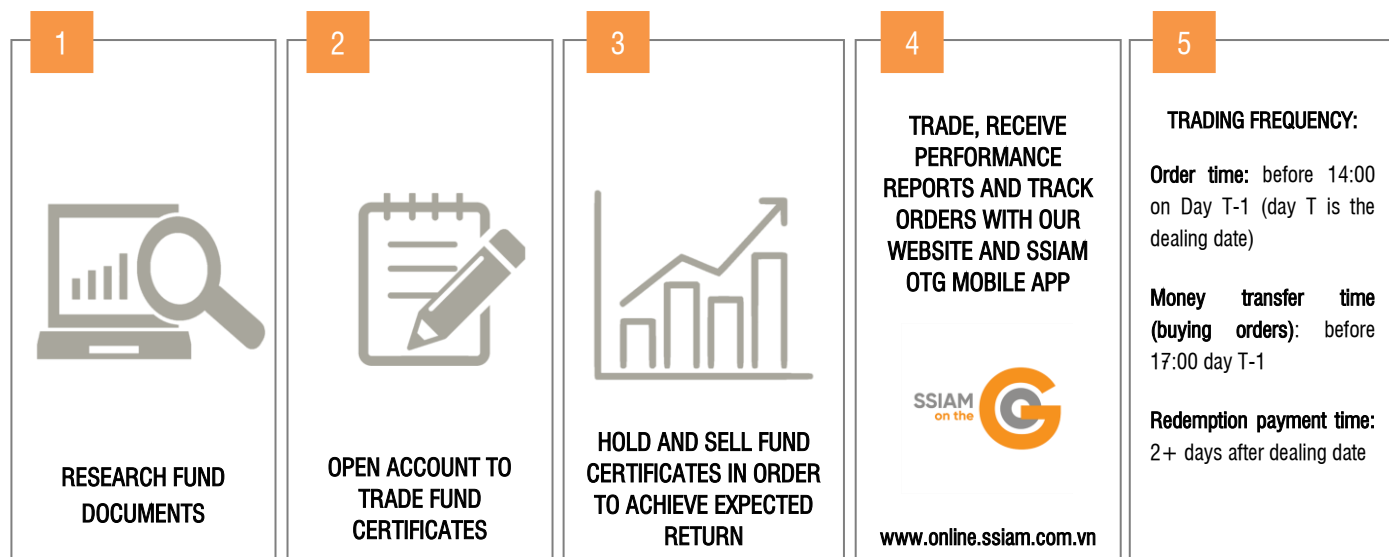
1

RESEARCH FUND DOCUMENTS

2

OPEN ACCOUNT TO TRADE FUND CERTIFICATES

3

HOLD AND SELL FUND CERTIFICATES IN ORDER TO ACHIEVE EXPECTED RETURN

4

TRADE, RECEIVE PERFORMANCE REPORTS AND TRACK ORDERS WITH OUR WEBSITE AND SSIAM OTG MOBILE APP

SSIAM on the G

www.online.ssiam.com.vn

5

TRADING FREQUENCY:

Order time: before 14:00 on Day T-1 (day T is the dealing date)

Money transfer time (buying orders): before 17:00 day T-1

Redemption payment time: 2+ days after dealing date